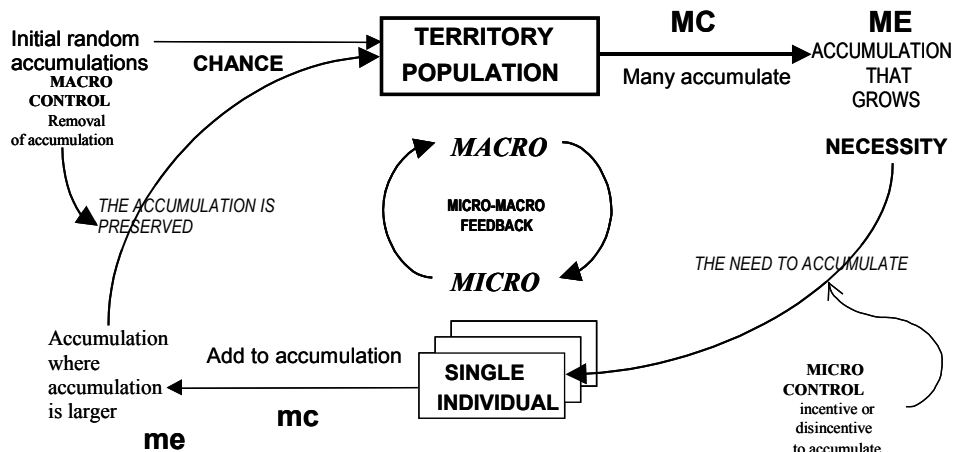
Initial random accumulations
MACRO CONTROL
Removal of accumulation

CHANCE

TERRITORY POPULATION

MC

Many accumulate

ME
ACCUMULATION THAT GROWS

NECESSITY

THE ACCUMULATION IS PRESERVED

MACRO

MICRO-MACRO FEEDBACK

MICRO

THE NEED TO ACCUMULATE

Accumulation where accumulation is larger

Add to accumulation

SINGLE INDIVIDUAL

mc

me

MICRO CONTROL
incentive or disincentive to accumulate